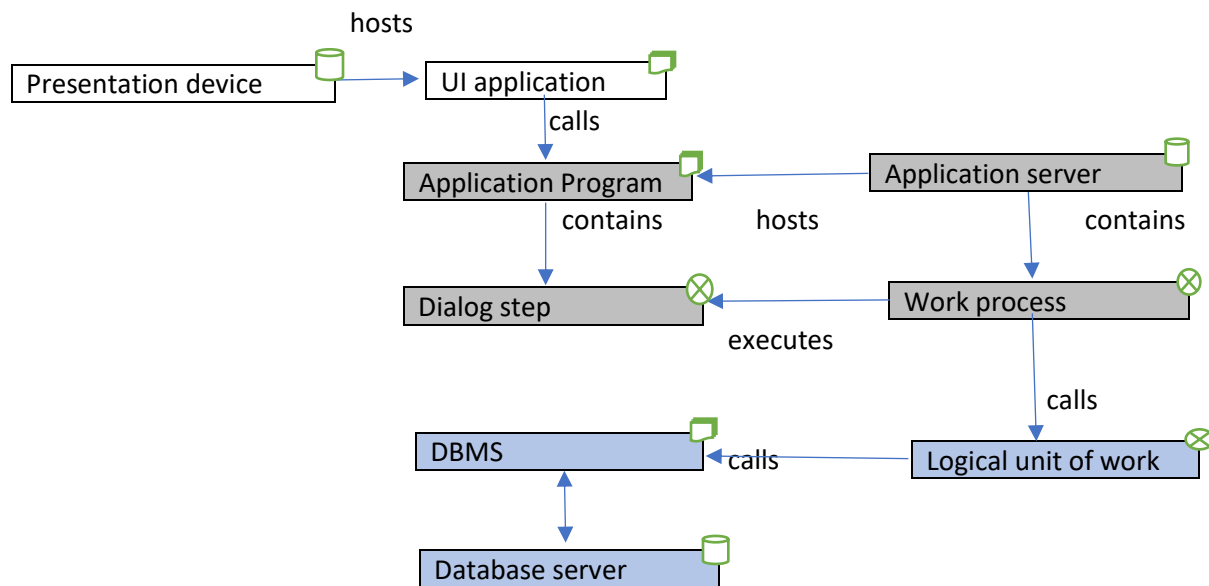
hosts

Presentation device

UI application

calls

Application Program

Application server

contains

hosts

contains

Dialog step

Work process

executes

calls

DBMS

calls

Logical unit of work

Database server